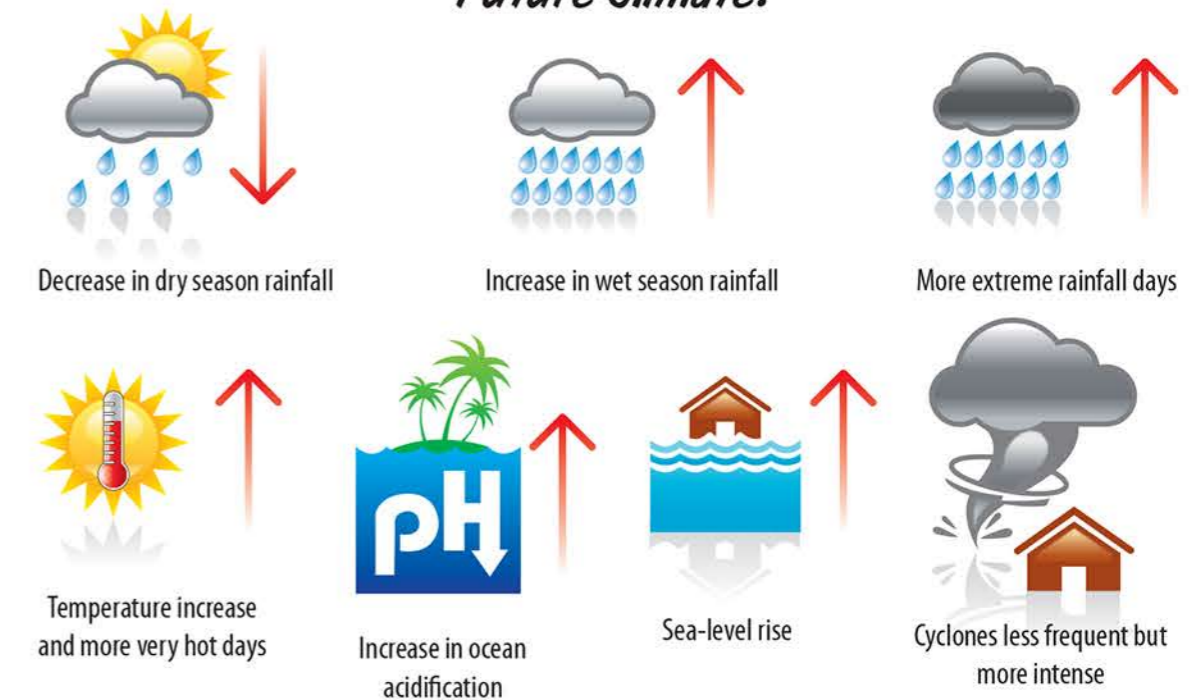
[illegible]

Decrease in dry season rainfall

Increase in wet season rainfall

More extreme rainfall days

Temperature increase and more very hot days

pH

Increase in ocean acidification

Sea-level rise

Cyclones less frequent but more intense